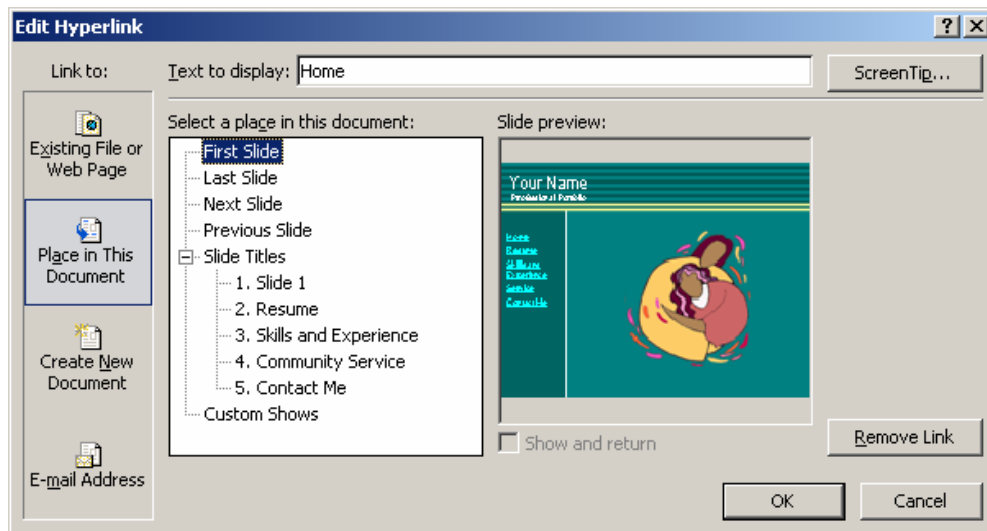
Edit Hyperlink

?
X

Link to:

Text to display: Home

ScreenTip...

Existing File or Web Page

Place in This Document

Create New Document

E-mail Address

Select a place in this document:

First Slide
Last Slide
Next Slide
Previous Slide
Slide Titles
1. Slide 1
2. Resume
3. Skills and Experience
4. Community Service
5. Contact Me
Custom Shows

Slide preview:

Your Name
Professional Portfolio

Home
Resume
Skills and Experience
Service
Contact Me

Show and return

Remove Link

OK

Cancel